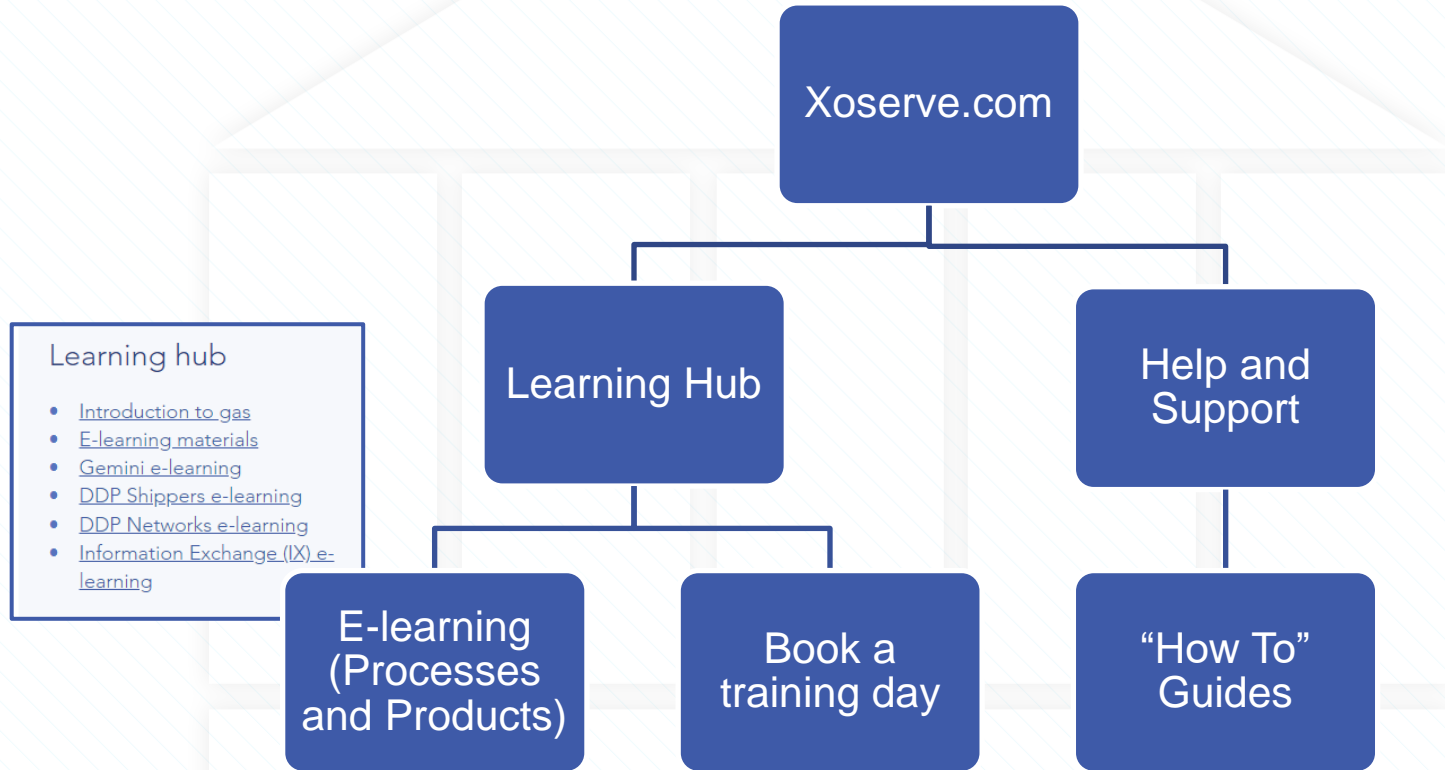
Xoserve.com

Learning Hub

Help and Support

Learning hub

- Introduction to gas
- E-learning materials
- Gemini e-learning
- DDP Shippers e-learning
- DDP Networks e-learning
- Information Exchange (IX) e-learning

E-learning (Processes and Products)

Book a training day

“How To” Guides